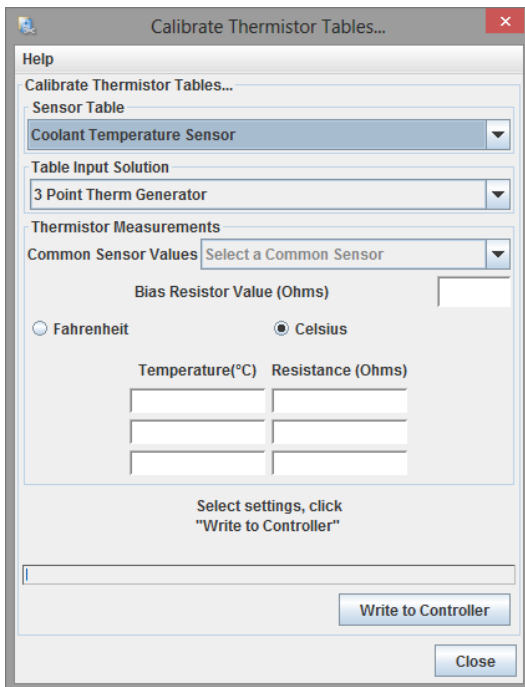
Calibrate Thermistor Tables...

Help

Calibrate Thermistor Tables...

Sensor Table

Coolant Temperature Sensor

Table Input Solution

3 Point Therm Generator

Thermistor Measurements

Common Sensor Values Select a Common Sensor

Bias Resistor Value (Ohms)

Fahrenheit Celsius

Temperature(°C) Resistance (Ohms)

Select settings, click "Write to Controller"

Write to Controller

Close